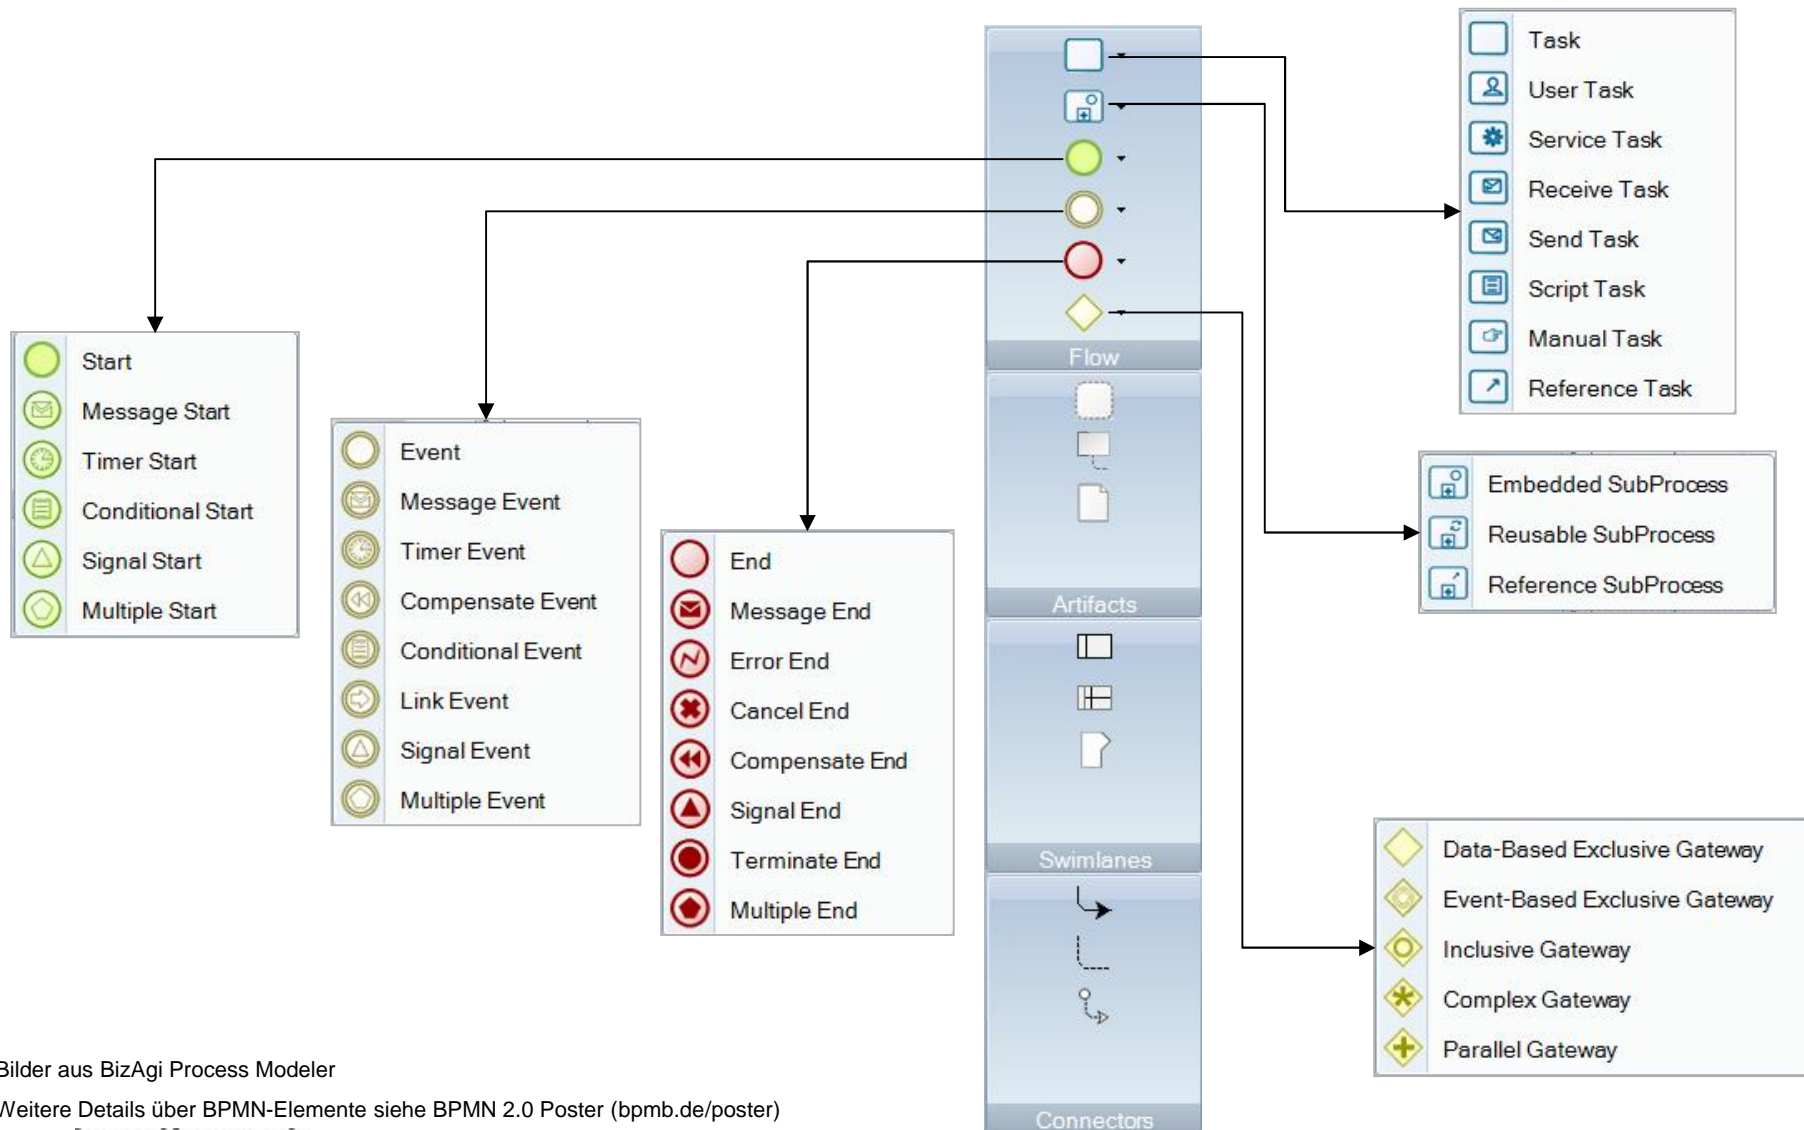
Task
User Task
Service Task
Receive Task
Send Task
Script Task
Manual Task
Reference Task

Flow

Artifacts

Swimlanes

Connectors

Embedded SubProcess
Reusable SubProcess
Reference SubProcess

Start
Message Start
Timer Start
Conditional Start
Signal Start
Multiple Start

Event
Message Event
Timer Event
Compensate Event
Conditional Event
Link Event
Signal Event
Multiple Event

End
Message End
Error End
Cancel End
Compensate End
Signal End
Terminate End
Multiple End

Data-Based Exclusive Gateway
Event-Based Exclusive Gateway
Inclusive Gateway
Complex Gateway
Parallel Gateway

Bilder aus BizAgi Process Modeler

Weitere Details über BPMN-Elemente siehe BPMN 2.0 Poster (bpmb.de/poster)